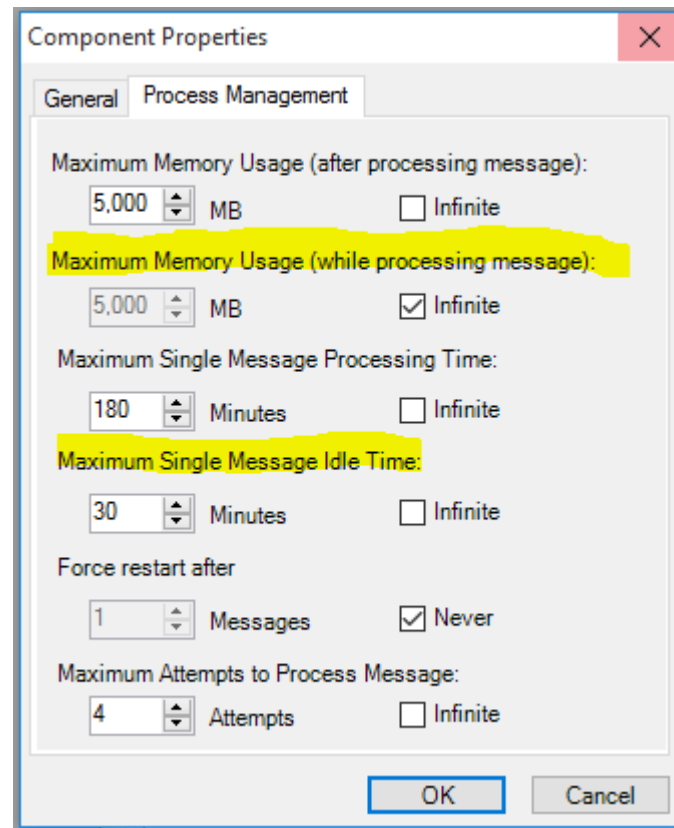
Component Properties

General Process Management

Maximum Memory Usage (after processing message):

5,000 MB Infinite

Maximum Memory Usage (while processing message):

5,000 MB Infinite

Maximum Single Message Processing Time:

180 Minutes Infinite

Maximum Single Message Idle Time:

30 Minutes Infinite

Force restart after

1 Messages Never

Maximum Attempts to Process Message:

4 Attempts Infinite

OK Cancel